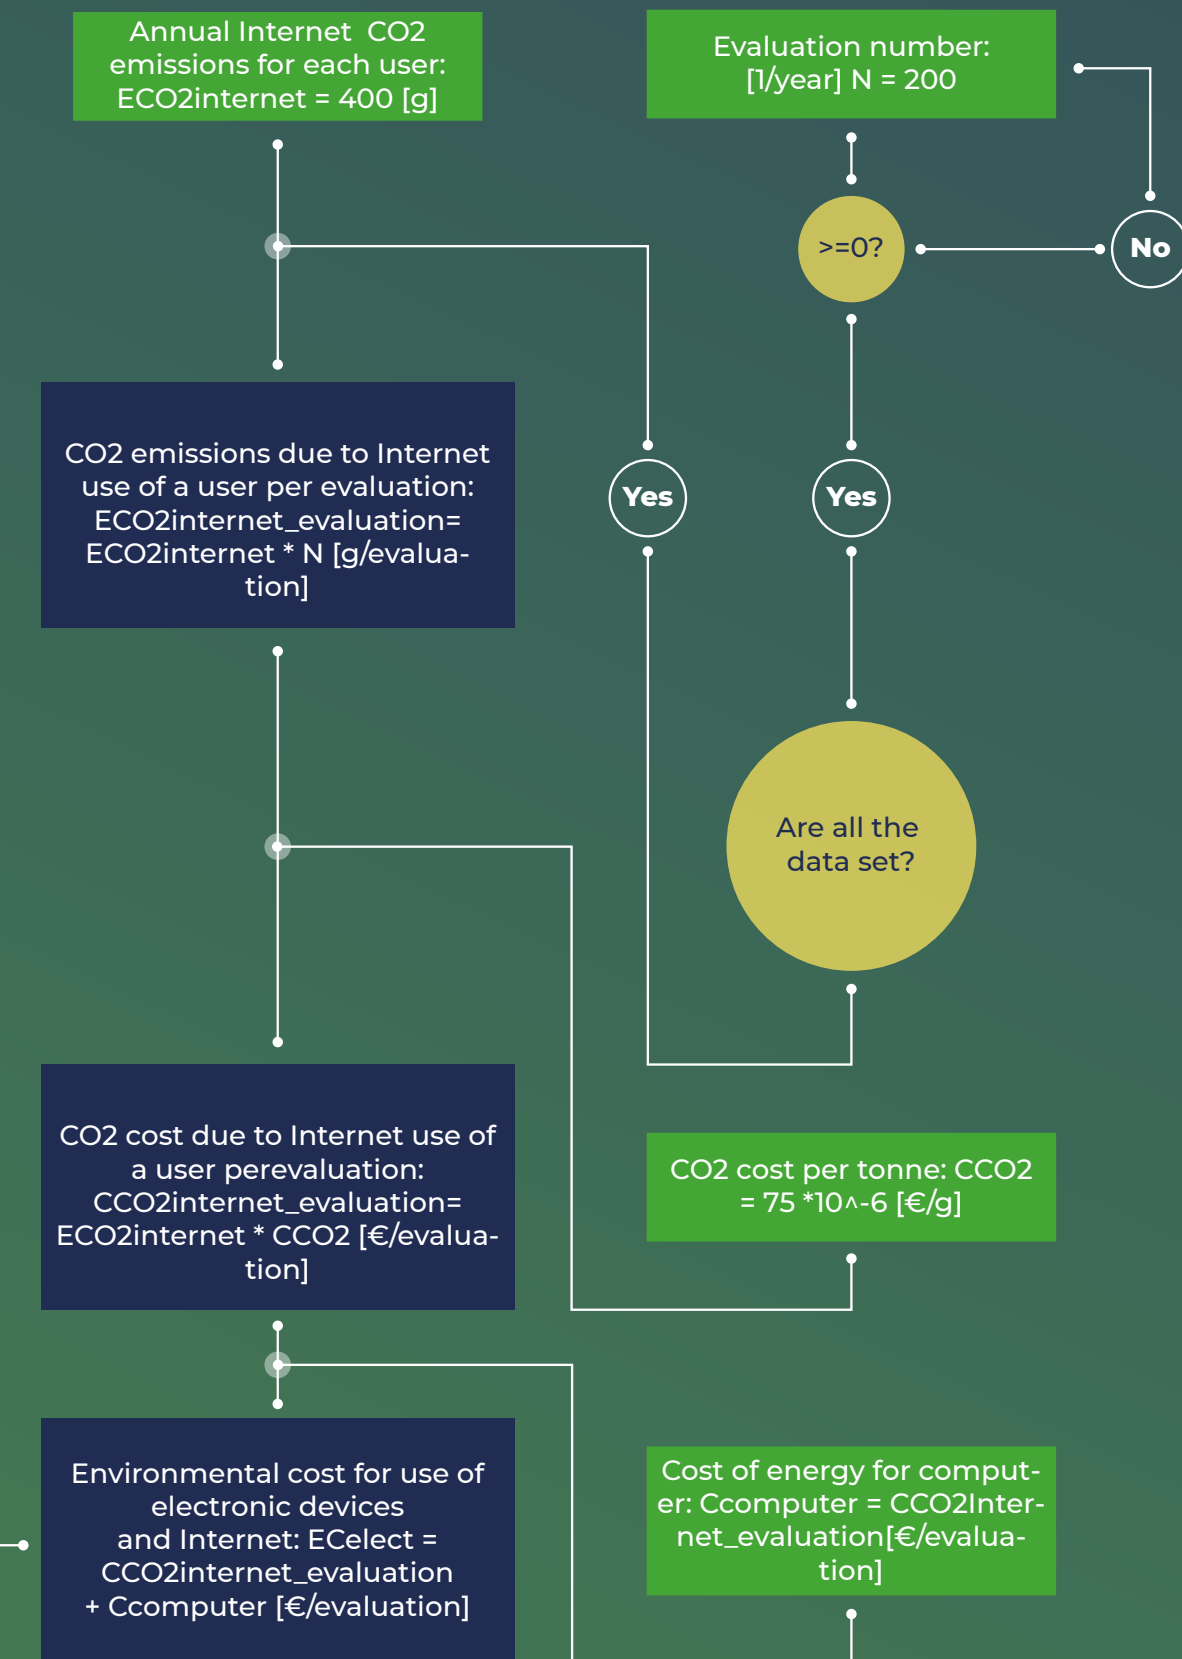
Annual Internet CO2 emissions for each user: ECO2internet = 400 [g]

Evaluation number: [1/year] N = 200

>=0?

No

CO2 emissions due to Internet use of a user per evaluation: ECO2internet_evaluation= ECO2internet * N [g/evaluation]

Yes

Yes

Are all the data set?

CO2 cost due to Internet use of a user perevaluation: CCO2internet_evaluation= ECO2internet * CCO2 [€/evaluation]

CO2 cost per tonne: CCO2 = 75 *10^-6 [€/g]

Environmental cost for use of electronic devices and Internet: ECelect = CCO2internet_evaluation + Ccomputer [€/evaluation]

Cost of energy for computer: Ccomputer = CCO2Internet_evaluation[€/evaluation]